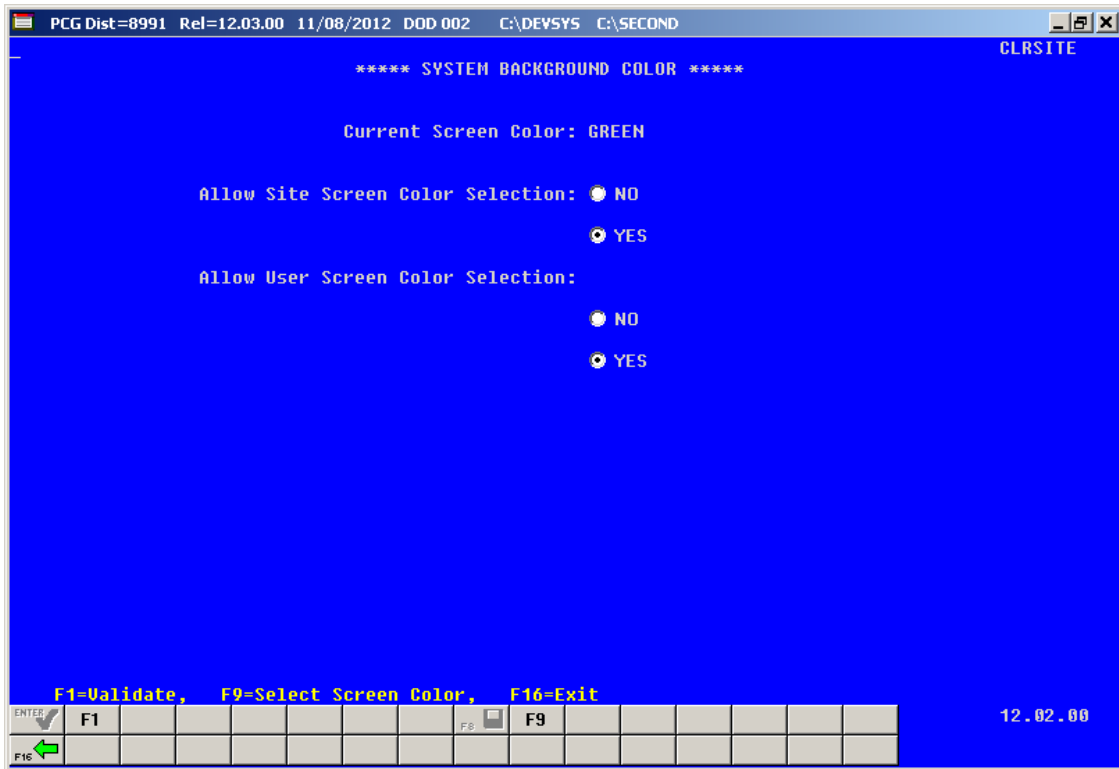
PCG Dist=8991 Rel=12.03.00 11/08/2012 DOD 002 C:\DEVSYS C:\SECOND

CLRSITE

\*\*\*\*\* SYSTEM BACKGROUND COLOR \*\*\*\*\*

Current Screen Color: GREEN

Allow Site Screen Color Selection: NO

YES

Allow User Screen Color Selection:

NO

YES

F1=Validate, F9=Select Screen Color, F16=Exit

ENTER F1 F8 F9

12.02.00

F16